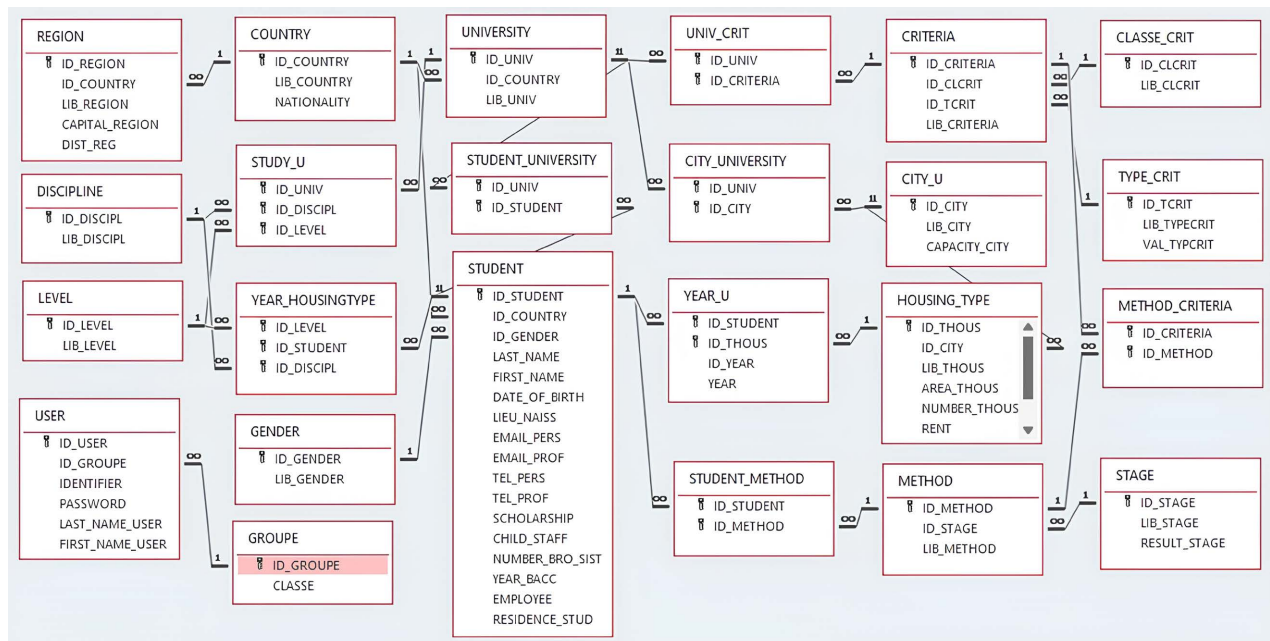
REGION
ID_REGION
ID_COUNTRY
LIB_REGION
CAPITAL_REGION
DIST_REG

COUNTRY
ID_COUNTRY
LIB_COUNTRY
NATIONALITY

UNIVERSITY
ID_UNIV
ID_COUNTRY
LIB_UNIV

UNIV_CRIT
ID_UNIV
ID_CRITERIA

CRITERIA
ID_CRITERIA
ID_CLCRIT
ID_TCRIT
LIB_CRITERIA

CLASSE_CRIT
ID_CLCRIT
LIB_CLCRIT

DISCIPLINE
ID_DISCIPL
LIB_DISCIPL

STUDY_U
ID_UNIV
ID_DISCIPL
ID_LEVEL

STUDENT_UNIVERSITY
ID_UNIV
ID_STUDENT

CITY_UNIVERSITY
ID_UNIV
ID_CITY

CITY_U
ID_CITY
LIB_CITY
CAPACITY_CITY

TYPE_CRIT
ID_TCRIT
LIB_TYPECRIT
VAL_TYPCRIT

LEVEL
ID_LEVEL
LIB_LEVEL

YEAR_HOUSINGTYPE
ID_LEVEL
ID_STUDENT
ID_DISCIPL

STUDENT
ID_STUDENT
ID_COUNTRY
ID_GENDER
LAST_NAME
FIRST_NAME
DATE_OF_BIRTH
LIEU_NAISS
EMAIL_PERS
EMAIL_PROF
TEL_PERS
TEL_PROF
SCHOLARSHIP
CHILD_STAFF
NUMBER_BRO_SIST
YEAR_BACC
EMPLOYEE
RESIDENCE_STUD

YEAR_U
ID_STUDENT
ID_THOUS
ID_YEAR
YEAR

HOUSING_TYPE
ID_THOUS
ID_CITY
LIB_THOUS
AREA_THOUS
NUMBER_THOUS
RENT

METHOD_CRITERIA
ID_CRITERIA
ID_METHOD

USER
ID_USER
ID_GROUPE
IDENTIFIER
PASSWORD
LAST_NAME_USER
FIRST_NAME_USER

GENDER
ID_GENDER
LIB_GENDER

GROUPE
ID_GROUPE
CLASSE

STUDENT_METHOD
ID_STUDENT
ID_METHOD

METHOD
ID_METHOD
ID_STAGE
LIB_METHOD

STAGE
ID_STAGE
LIB_STAGE
RESULT_STAGE